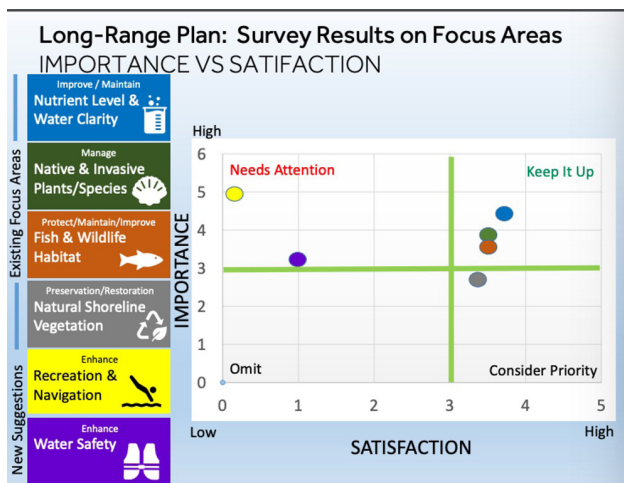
Long-Range Plan: Survey Results on Focus Areas
IMPORTANCE VS SATIFACTION

Existing Focus Areas

Improve / Maintain
Nutrient Level & Water Clarity

Manage
Native & Invasive Plants/Species

Protect/Maintain/Improve
Fish & Wildlife Habitat

Preservation/Restoration
Natural Shoreline Vegetation

New Suggestions

Enhance
Recreation & Navigation

Enhance
Water Safety

High
Low
IMPORTANCE
Needs Attention
Keep It Up
Omit
Consider Priority
6
5
4
3
2
1
0
0 1 2 3 4 5
Low
High
SATISFACTION